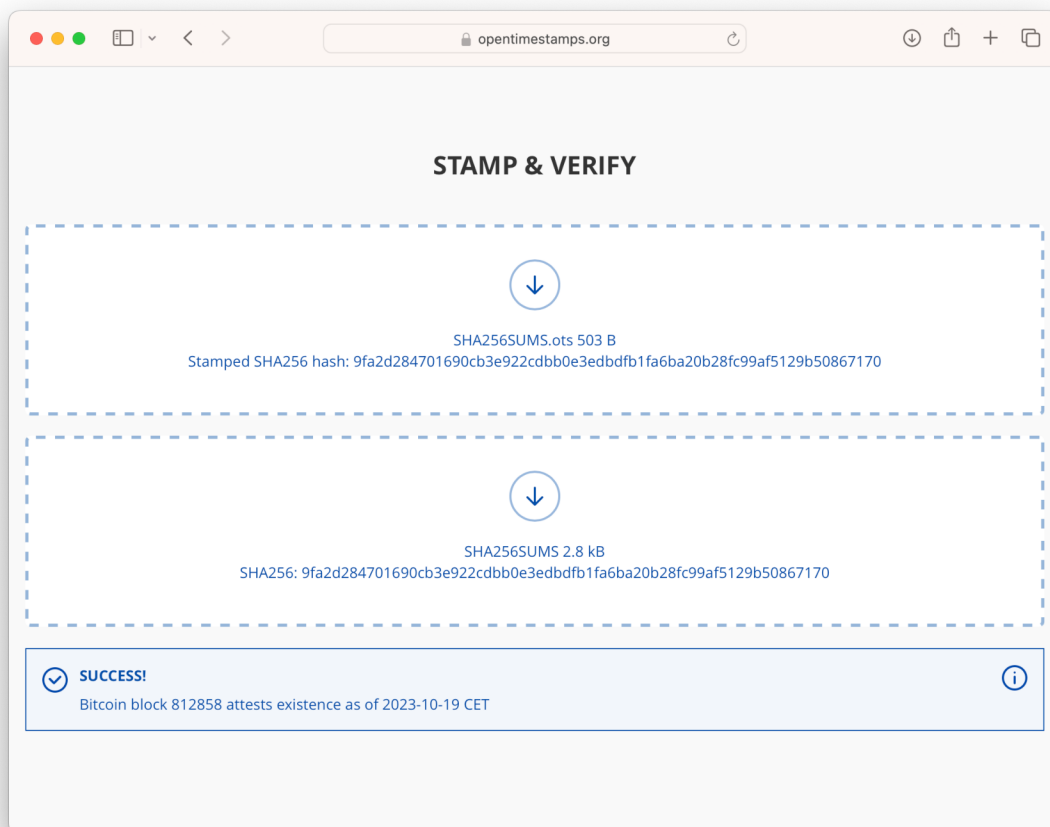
opentimestamps.org

STAMP & VERIFY

SHA256SUMS.ots 503 B
Stamped SHA256 hash: 9fa2d284701690cb3e922cdbb0e3edbdfb1fa6ba20b28fc99af5129b50867170

SHA256SUMS 2.8 kB
SHA256: 9fa2d284701690cb3e922cdbb0e3edbdfb1fa6ba20b28fc99af5129b50867170

SUCCESS!
Bitcoin block 812858 attests existence as of 2023-10-19 CET